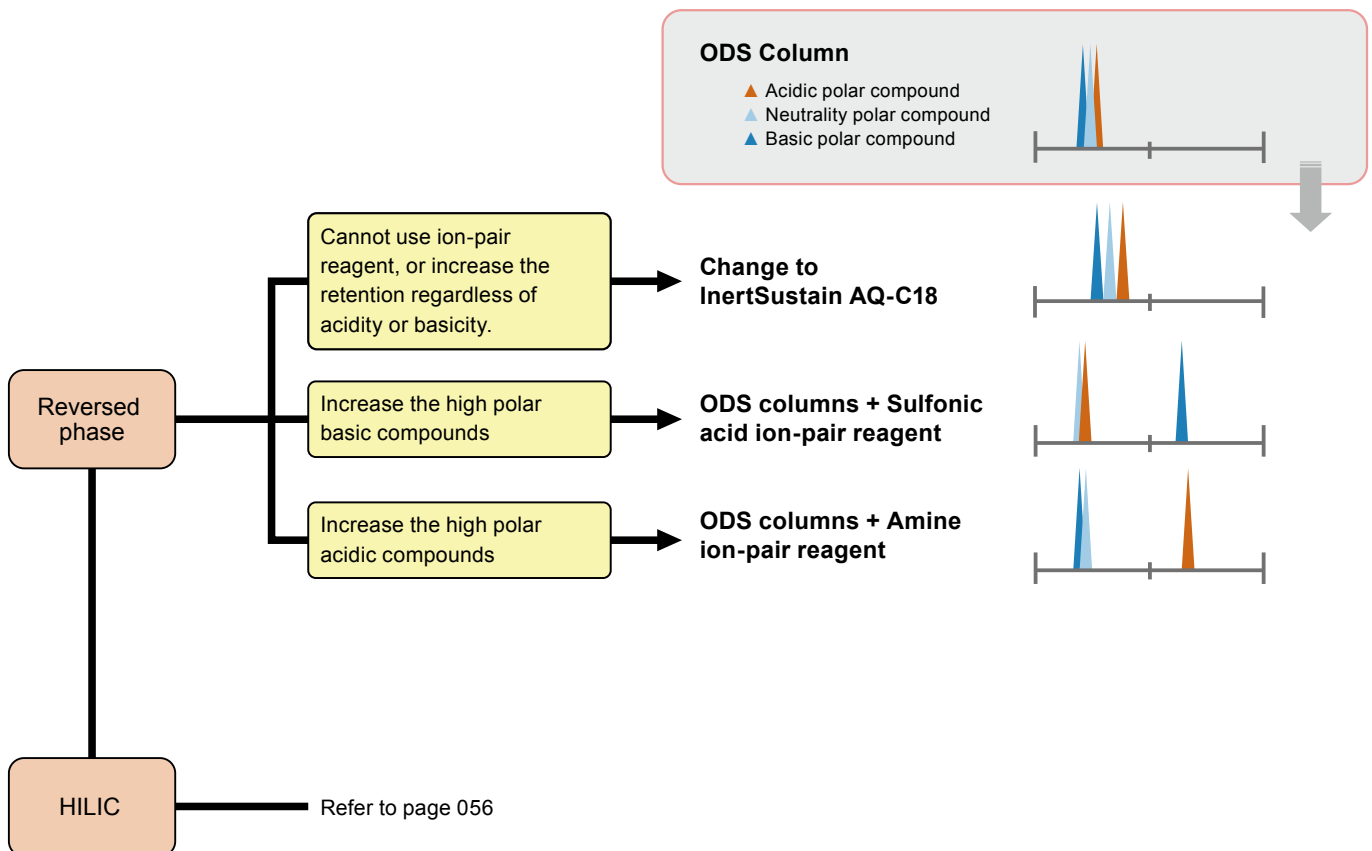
ODS Column
▲ Acidic polar compound
▲ Neutrality polar compound
▲ Basic polar compound

Reversed phase

Cannot use ion-pair reagent, or increase the retention regardless of acidity or basicity.

Change to InertSustain AQ-C18

Increase the high polar basic compounds

ODS columns + Sulfonic acid ion-pair reagent

Increase the high polar acidic compounds

ODS columns + Amine ion-pair reagent

HILIC

Refer to page 056